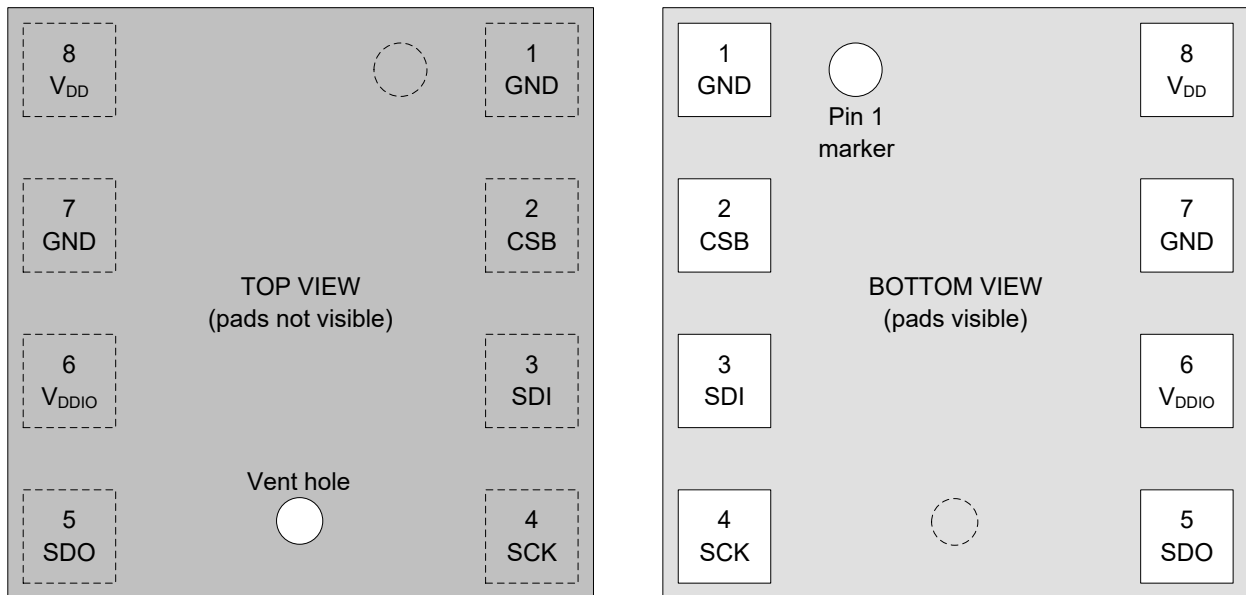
8
$V_{DD}$

1
GND

7
GND

2
CSB

TOP VIEW
(pads not visible)

6
$V_{DDIO}$

3
SDI

Vent hole

5
SDO

4
SCK

1
GND

Pin 1
marker

8
$V_{DD}$

2
CSB

7
GND

BOTTOM VIEW
(pads visible)

3
SDI

6
$V_{DDIO}$

4
SCK

5
SDO